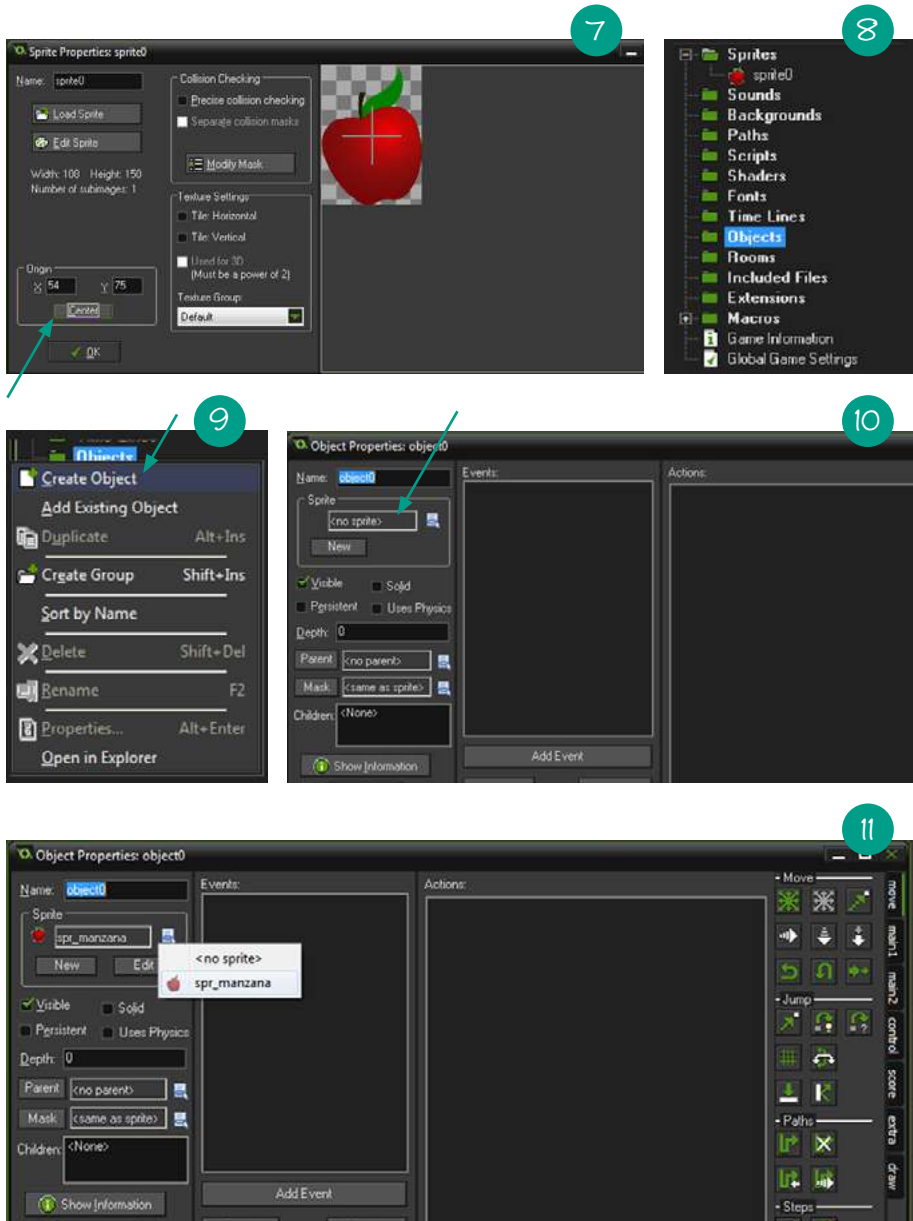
7

Sprite Properties: sprite0

Name: sprite0

Load Sprite

Edit Sprite

Width: 108 Height: 150
Number of subimages: 1

Collision Checking
Precise collision checking
Separate collision masks

Modify Mask

Texture Settings
Tile: Horizontal
Tile: Vertical
Used for 3D
(Must be a power of 2)
Texture Group:
Default

Origin
X 54 Y 75
Center

OK

8

Sprites
sprite0
Sounds
Backgrounds
Paths
Scripts
Shaders
Fonts
Time Lines
Objects
Rooms
Included Files
Extensions
Macros
Game Information
Global Game Settings

9

Objects
Create Object
Add Existing Object
Duplicate Alt+Ins
Create Group Shift+Ins
Sort by Name
Delete Shift+Del
Rename F2
Properties... Alt+Enter
Open in Explorer

10

Object Properties: object0

Name: object0
Sprite
<no sprite>
New
Visible Solid
Persistent Uses Physics
Depth: 0
Parent <no parent>
Mask <same as sprite>
Children: <None>
Show Information

Events:
Add Event

Actions:

11

Object Properties: object0

Name: object0
Sprite
spr_manzana
New Edit
<no sprite>
spr_manzana
Visible Solid
Persistent Uses Physics
Depth: 0
Parent <no parent>
Mask <same as sprite>
Children: <None>
Show Information

Events:
Add Event

Actions:

Move
Jump
Paths
Steps

move
main1
main2
control
score
extra
draw